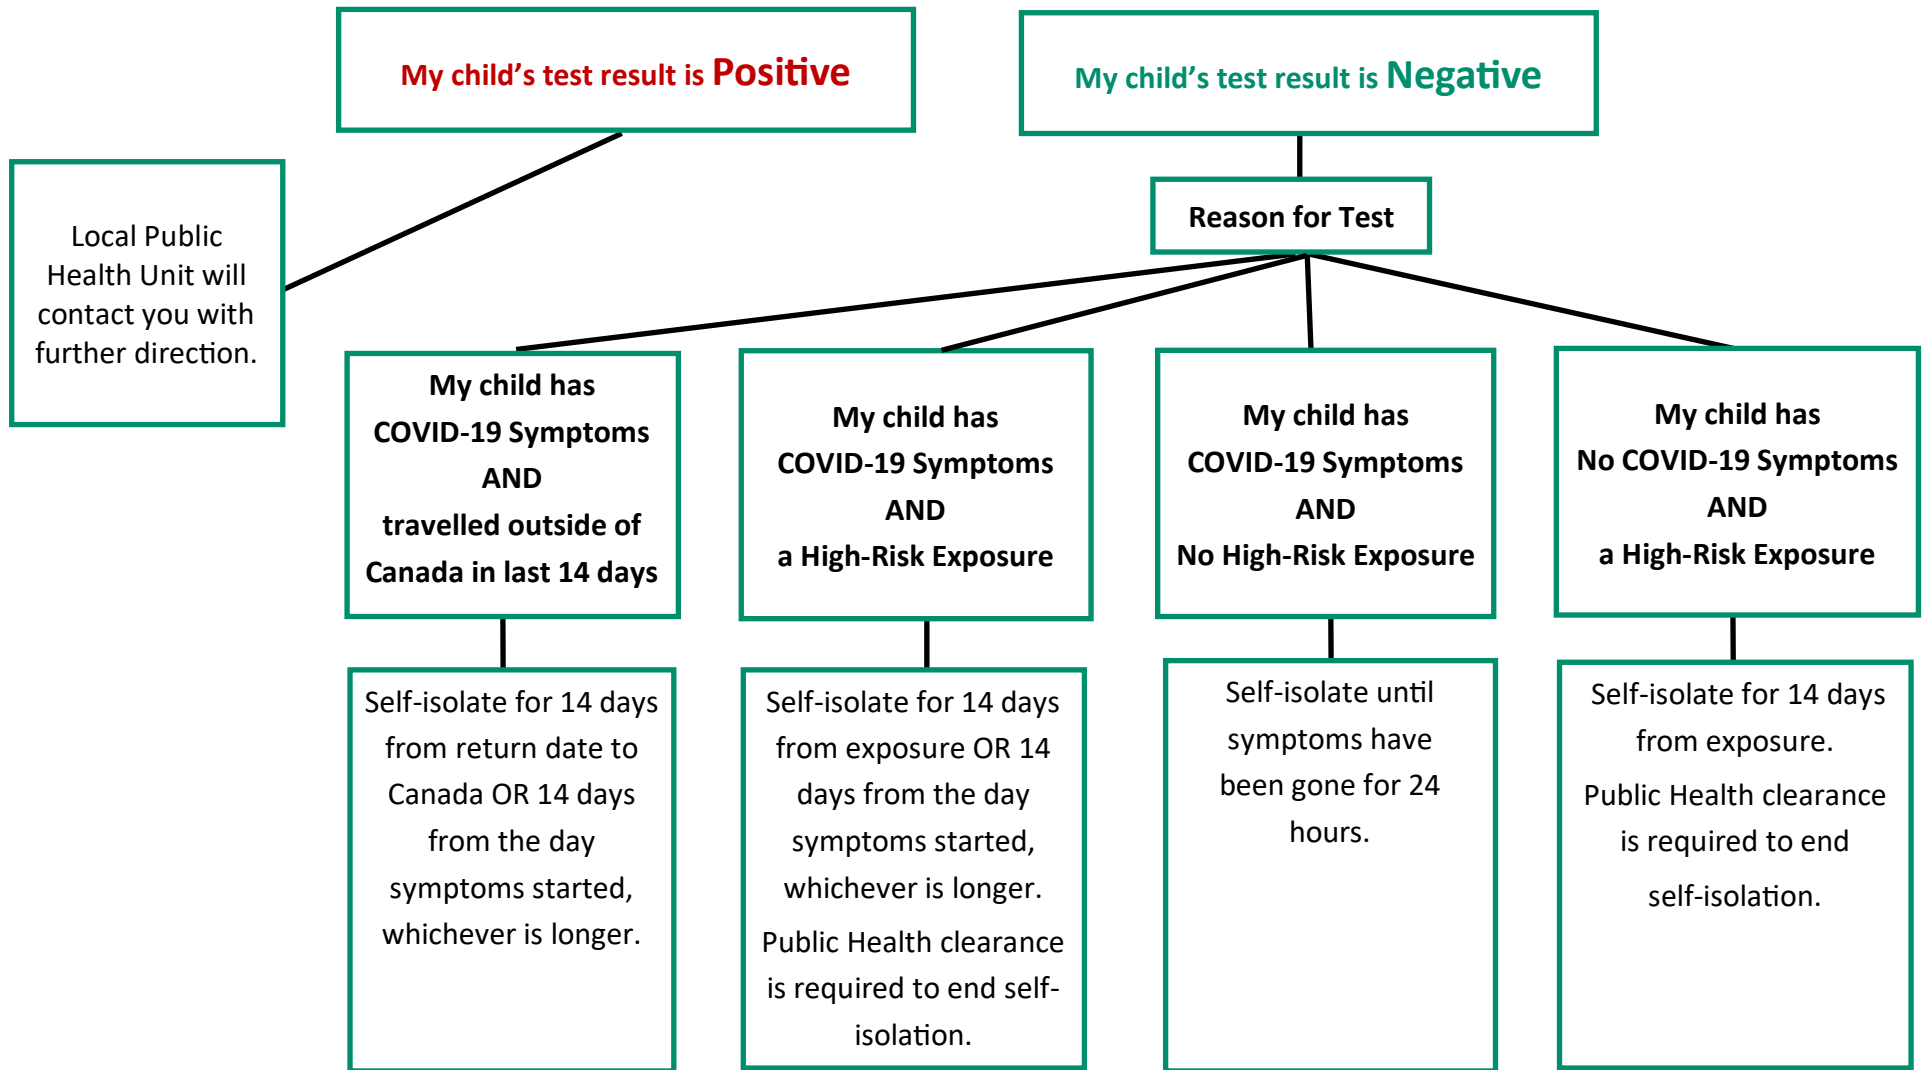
My child's test result is Positive

Local Public Health Unit will contact you with further direction.

My child's test result is Negative

Reason for Test

My child has COVID-19 Symptoms AND travelled outside of Canada in last 14 days

Self-isolate for 14 days from return date to Canada OR 14 days from the day symptoms started, whichever is longer.

My child has COVID-19 Symptoms AND a High-Risk Exposure

Self-isolate for 14 days from exposure OR 14 days from the day symptoms started, whichever is longer.

Public Health clearance is required to end self-isolation.

My child has COVID-19 Symptoms AND No High-Risk Exposure

Self-isolate until symptoms have been gone for 24 hours.

My child has No COVID-19 Symptoms AND a High-Risk Exposure

Self-isolate for 14 days from exposure.

Public Health clearance is required to end self-isolation.